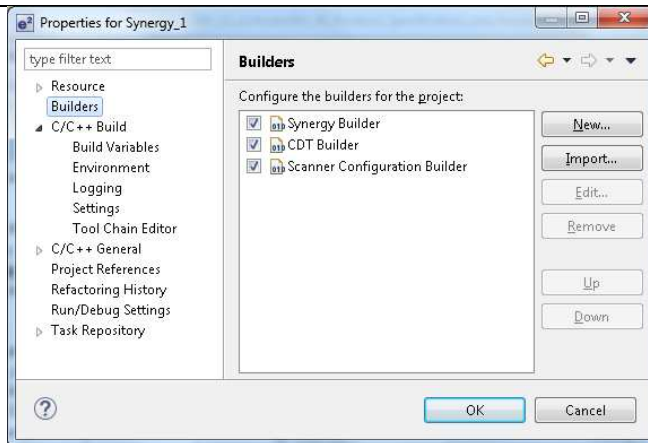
Properties for Synergy_1

type filter text

Resource
Builders
C/C++ Build
Build Variables
Environment
Logging
Settings
Tool Chain Editor
C/C++ General
Project References
Refactoring History
Run/Debug Settings
Task Repository

Builders

Configure the builders for the project:

Synergy Builder
CDT Builder
Scanner Configuration Builder

New...
Import...
Edit...
Remove
Up
Down

OK
Cancel